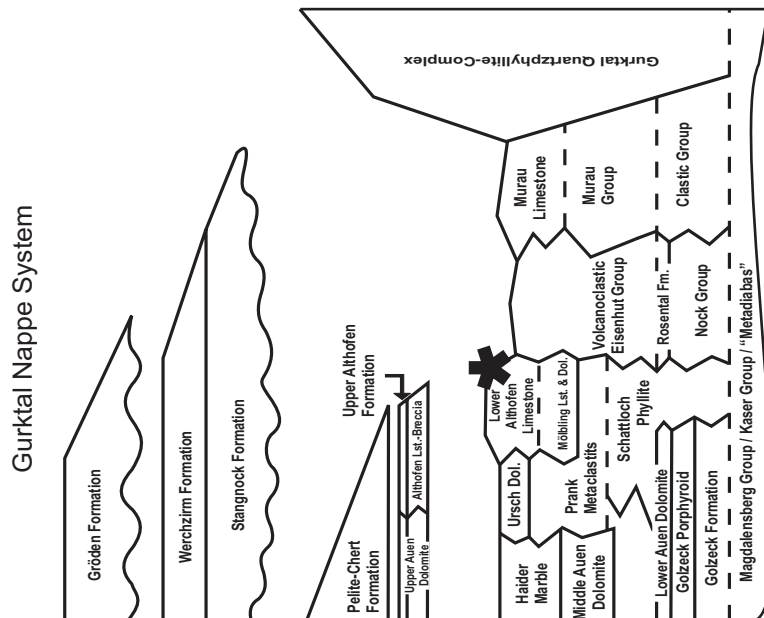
Gurktal Nappe System

Gurktal Quartzphyllite-Complex

Murau Limestone

Murau Group

Clastic Group

Volcanoclastic Eisenhut Group

Rosental Fm.

Nock Group

Magdalensberg Group / Kaser Group / "Metadiabas"

Gröden Formation

Werchzirm Formation

Stangnock Formation

Upper Althofen Formation

Althofen Lst.-Breccia

Upper Auen Dolomite

Pelite-Chert Formation

Lower Althofen Limestone

Möbling Lst. & Dol.

Schattloch Phyllite

Ursch Dol.

Prank Metaclastits

Haider Marble

Middle Auen Dolomite

Lower Auen Dolomite

Golzeck Porphyroid

Golzeck Formation